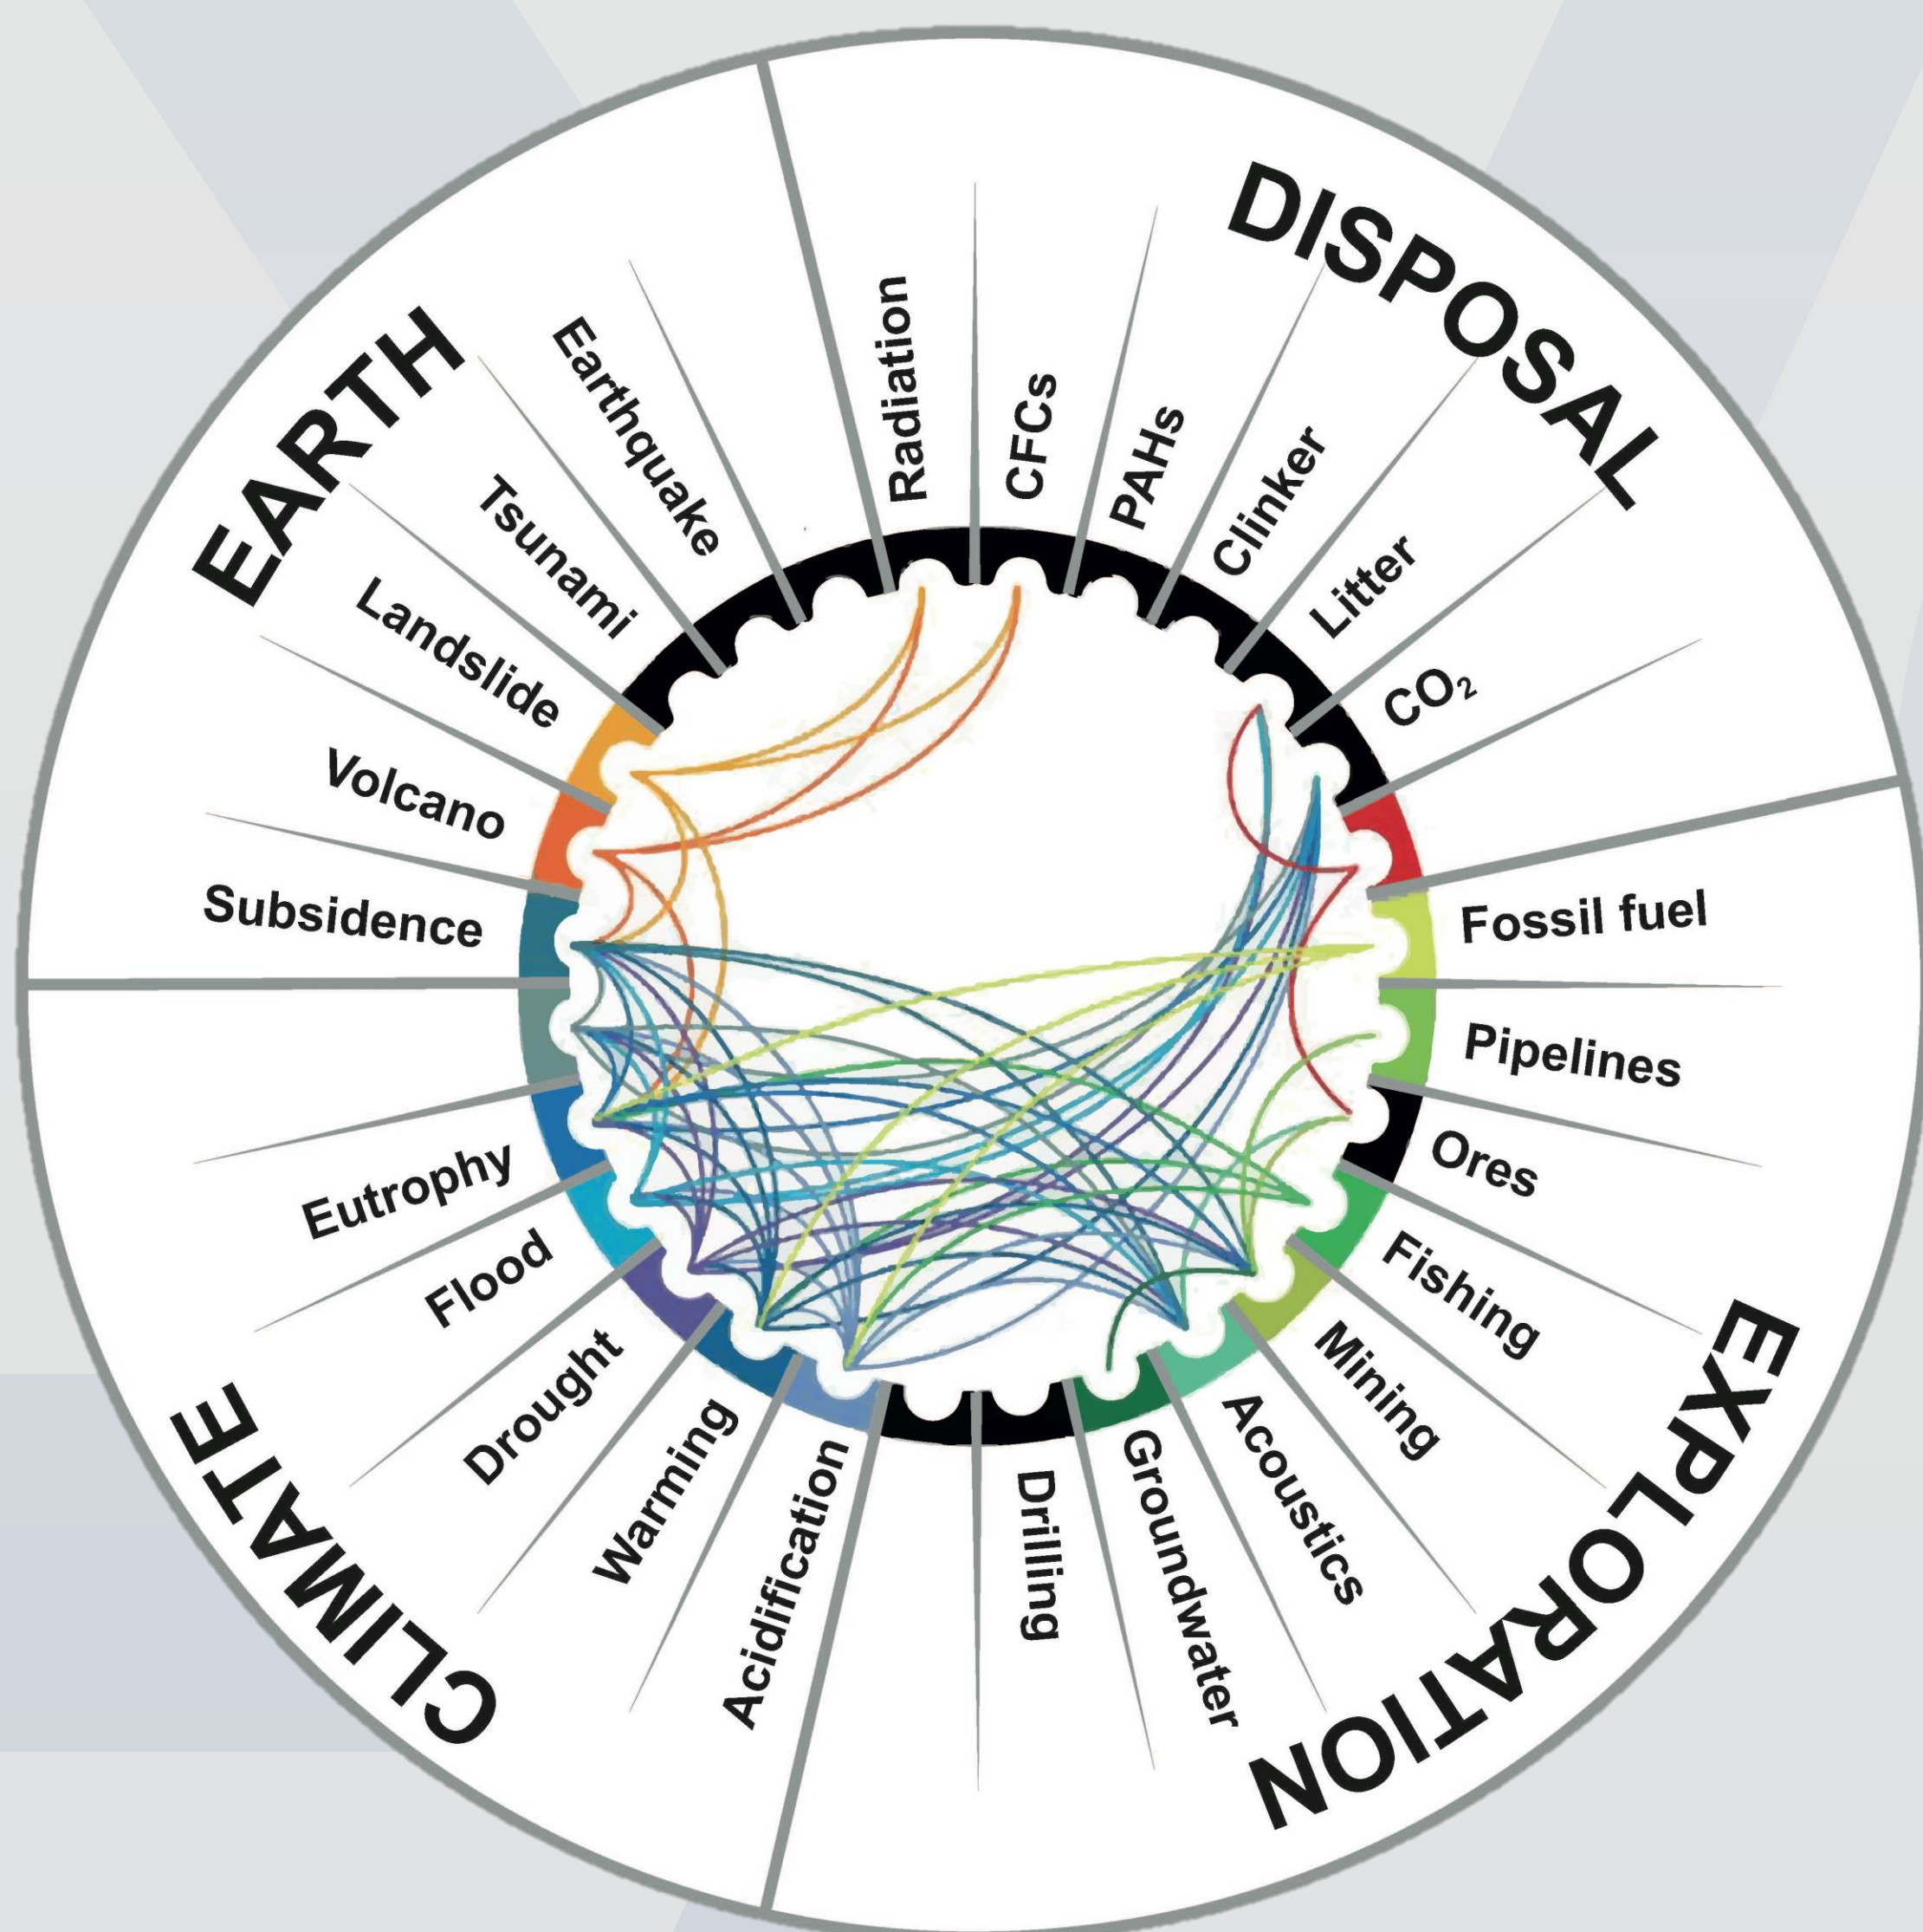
EARTH

Earthquake

Tsunami

Landslide

Volcano

Subsidence

DISPOSAL

Radiation

CFCs

PAHs

Clinker

Litter

$CO_2$

EXPLORATION

Fossil fuel

Pipelines

Ores

Fishing

Mining

Acoustics

Groundwater

Drilling

CLIMATE

Acidification

Warming

Drought

Flood

Eutrophy